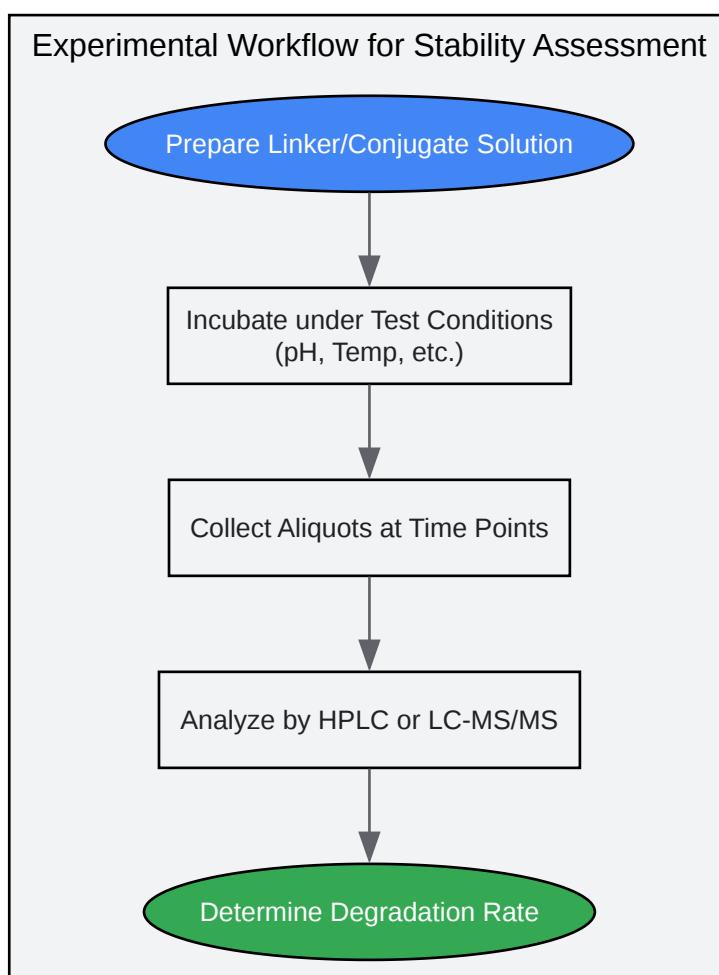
Experimental Workflow for Stability Assessment

Prepare Linker/Conjugate Solution

Incubate under Test Conditions (pH, Temp, etc.)

Collect Aliquots at Time Points

Analyze by HPLC or LC-MS/MS

Determine Degradation Rate